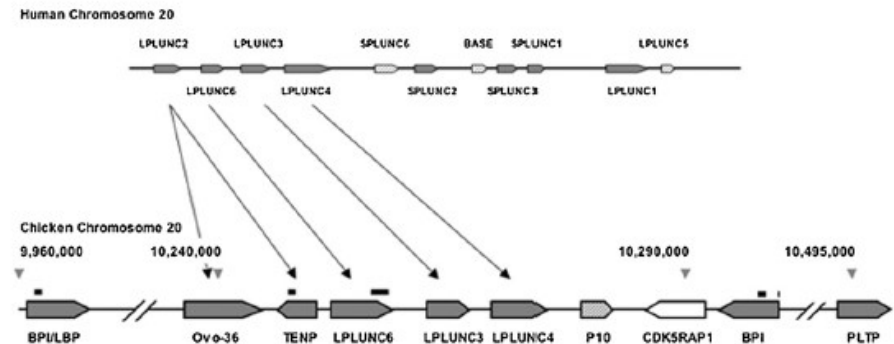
Human Chromosome 20

LPLUNC2
LPLUNC3
SPLUNC6
BASE
SPLUNC1
LPLUNC5
LPLUNC6
LPLUNC4
SPLUNC2
SPLUNC3
LPLUNC1

Chicken Chromosome 20

9,960,000
10,240,000
10,290,000
10,495,000

BPI/LBP
Ovo-36
TENP
LPLUNC6
LPLUNC3
LPLUNC4
P10
CDK5RAP1
BPI
PLTP